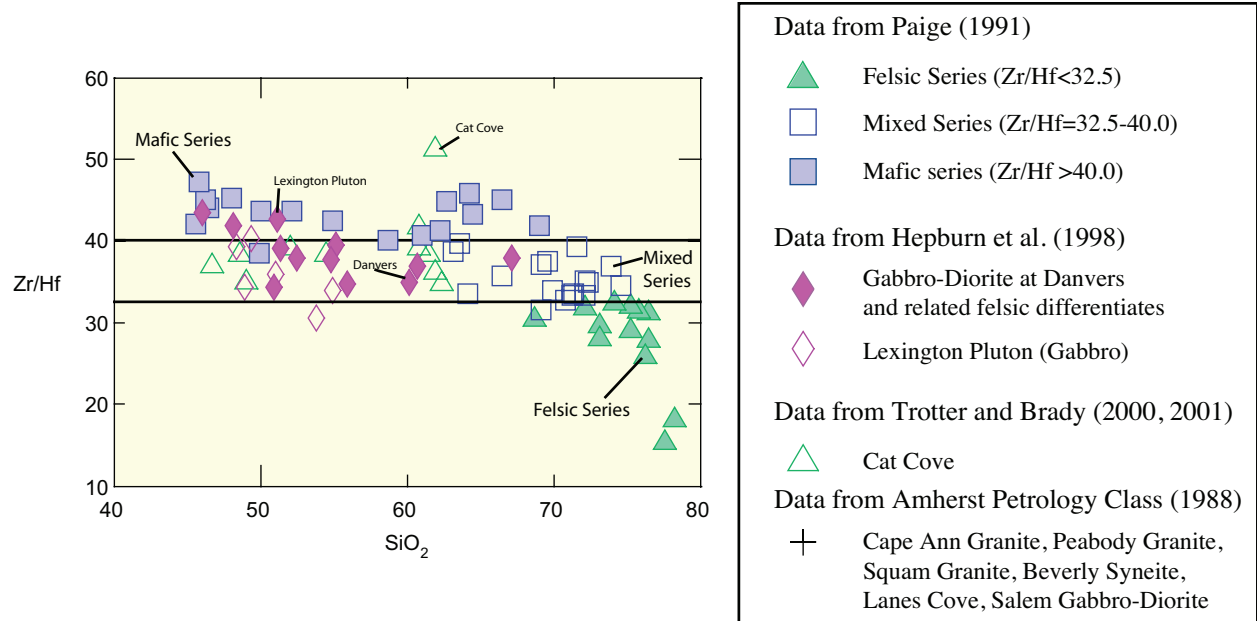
Mafic Series

Cat Cove

Lexington Pluton

Danvers

Mixed Series

Felsic Series

Zr/Hf

60

50

40

30

20

10

40

50

60

70

80

$SiO_2$

Data from Paige (1991)

Felsic Series (Zr/Hf<32.5)

Mixed Series (Zr/Hf=32.5-40.0)

Mafic series (Zr/Hf >40.0)

Data from Hepburn et al. (1998)

Gabbro-Diorite at Danvers and related felsic differentiates

Lexington Pluton (Gabbro)

Data from Trotter and Brady (2000, 2001)

Cat Cove

Data from Amherst Petrology Class (1988)

Cape Ann Granite, Peabody Granite, Squam Granite, Beverly Syneite, Lanes Cove, Salem Gabbro-Diorite